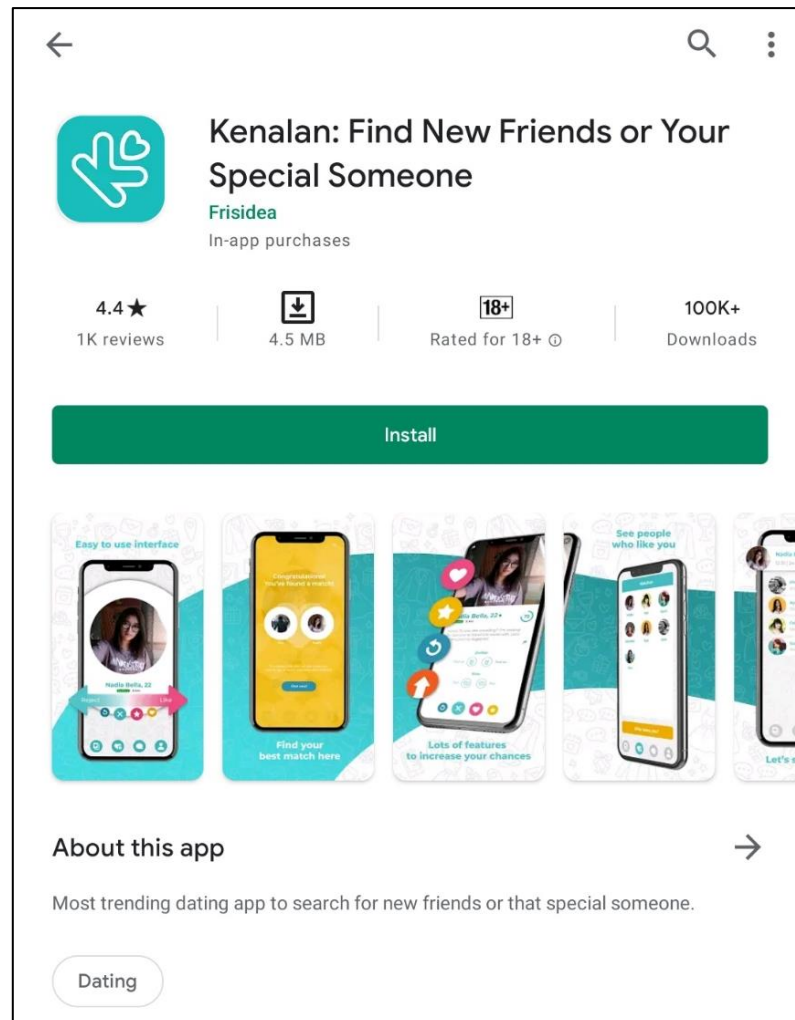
Kenalan: Find New Friends or Your Special Someone
Frisidea
In-app purchases

4.4★
1K reviews

4.5 MB

18+
Rated for 18+ ⓘ

100K+
Downloads

Install

Easy to use interface
Nadia Bella, 22
Reject
Like

Congratulations!
You've found a match!
Find your best match here

Nadia Bella, 27
Lots of features to increase your chances

See people who like you

Let's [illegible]

About this app

Most trending dating app to search for new friends or that special someone.

Dating